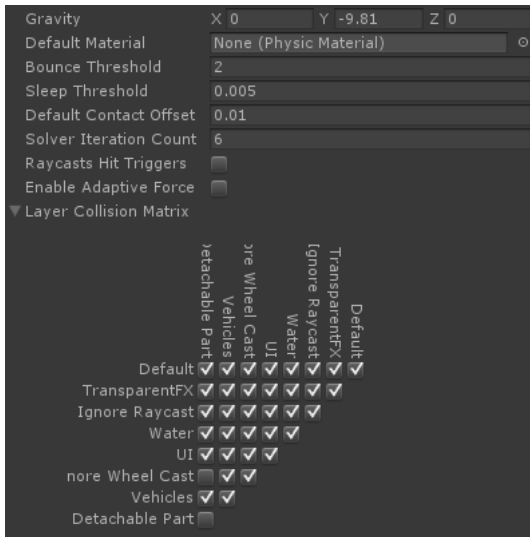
Gravity X 0 Y -9.81 Z 0
Default Material None (Physic Material)
Bounce Threshold 2
Sleep Threshold 0.005
Default Contact Offset 0.01
Solver Iteration Count 6
Raycasts Hit Triggers
Enable Adaptive Force
Layer Collision Matrix

etachable Part
Vehicles
re Wheel Cast
UI
Water
Ignore Raycast
TransparentFX
Default

Default
TransparentFX
Ignore Raycast
Water
UI
nore Wheel Cast
Vehicles
Detachable Part